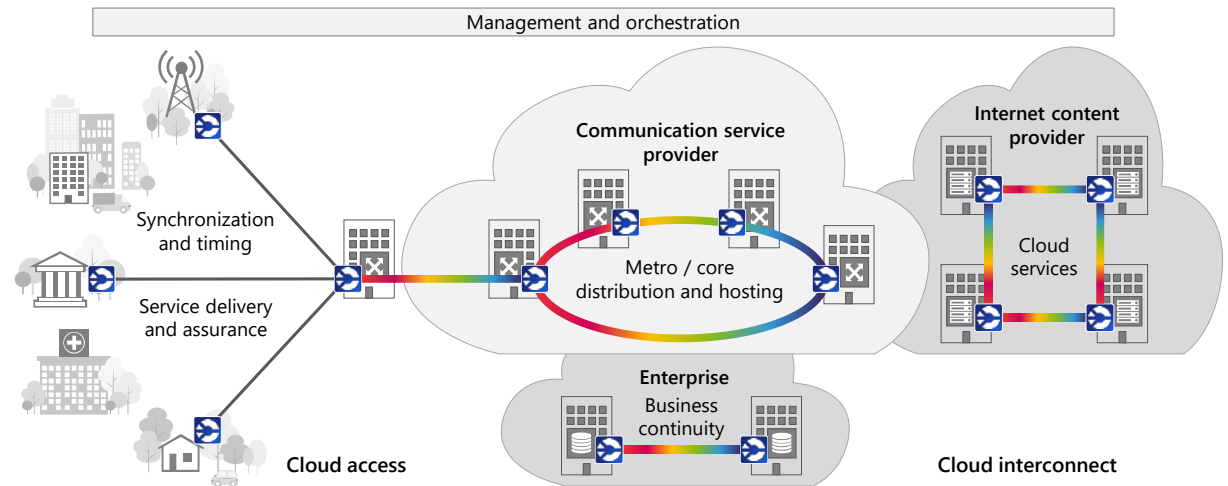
Management and orchestration

Synchronization and timing

Service delivery and assurance

Communication service provider

Metro / core distribution and hosting

Internet content provider

Cloud services

Enterprise

Business continuity

Cloud access

Cloud interconnect